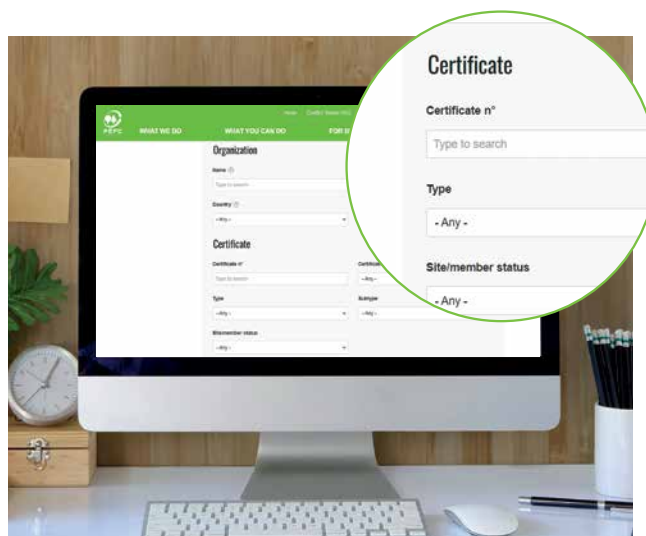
PEFC
WHAT WE DO
WHAT YOU CAN DO
FOR B
Home
Contact
Certificate
Organization
Name
Type to search
Country
- Any -
Certificate
Certificate n°
Type to search
- Any -
Type
- Any -
Scheme
- Any -
Site/member status
- Any -

Certificate
Certificate n°
Type to search
Type
- Any -
Site/member status
- Any -